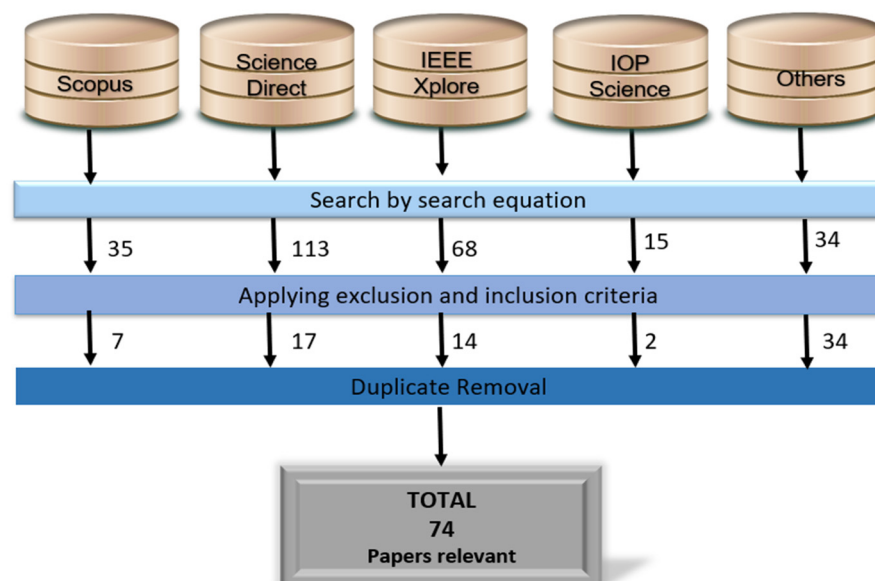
Scopus

Science Direct

IEEE Xplore

IOP Science

Others

Search by search equation

35

113

68

15

34

Applying exclusion and inclusion criteria

7

17

14

2

34

Duplicate Removal

TOTAL
74
Papers relevant